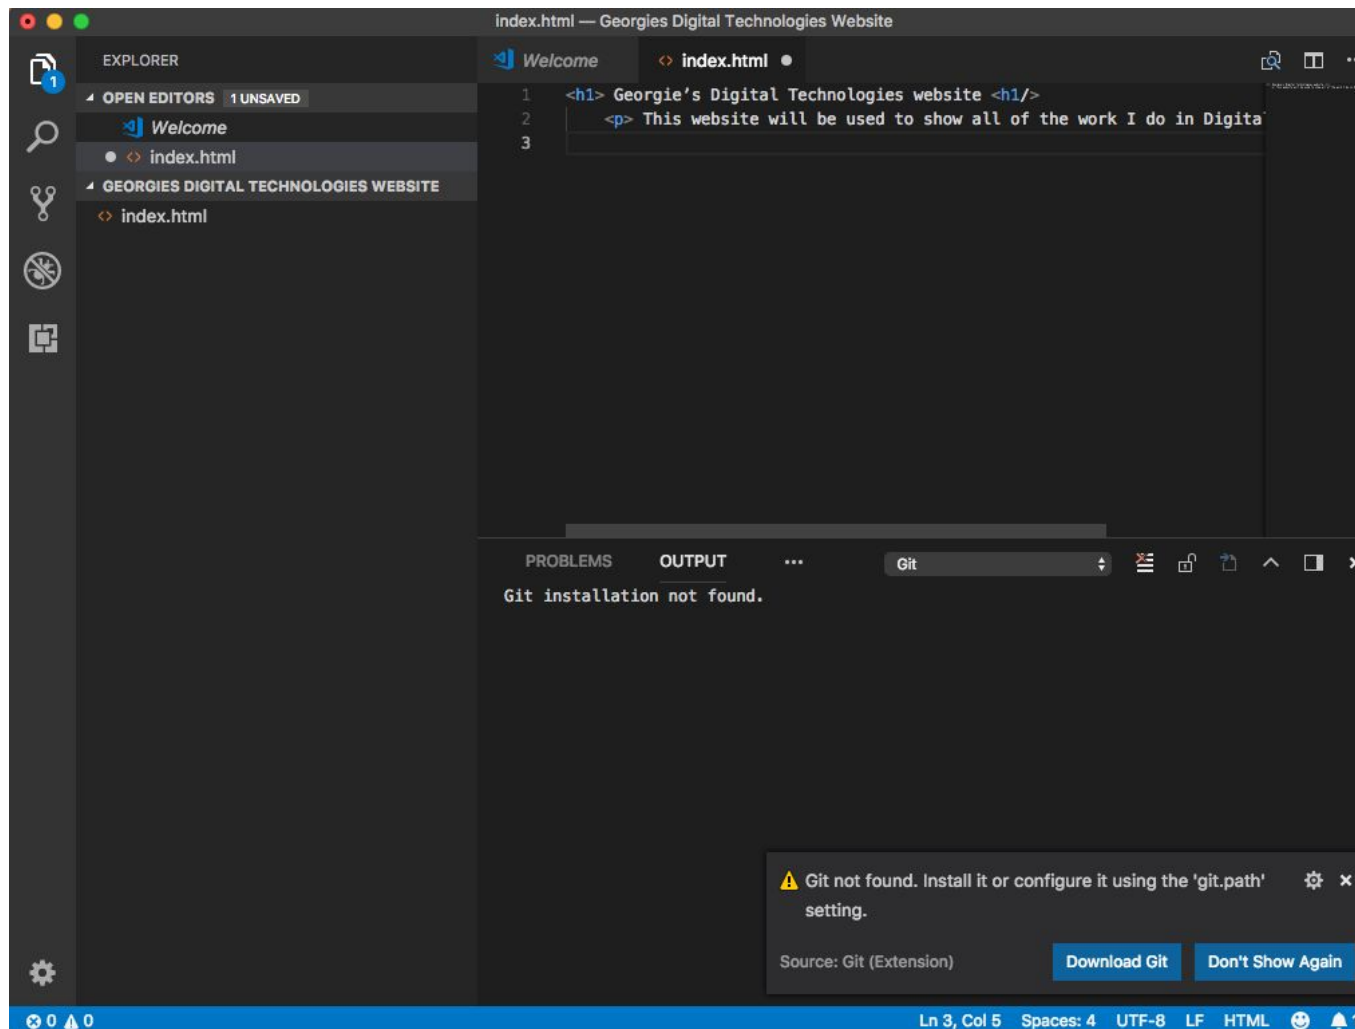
index.html — Georgies Digital Technologies Website

1

EXPLORER

OPEN EDITORS 1 UNSAVED

Welcome

index.html

GEORGIES DIGITAL TECHNOLOGIES WEBSITE

index.html

Welcome

index.html

1 <h1> Georgie's Digital Technologies website <h1/>
2 <p> This website will be used to show all of the work I do in Digita
3

PROBLEMS OUTPUT ··· Git

Git installation not found.

Git not found. Install it or configure it using the 'git.path' setting.

Source: Git (Extension)

Download Git

Don't Show Again

0 0

Ln 3, Col 5 Spaces: 4 UTF-8 LF HTML